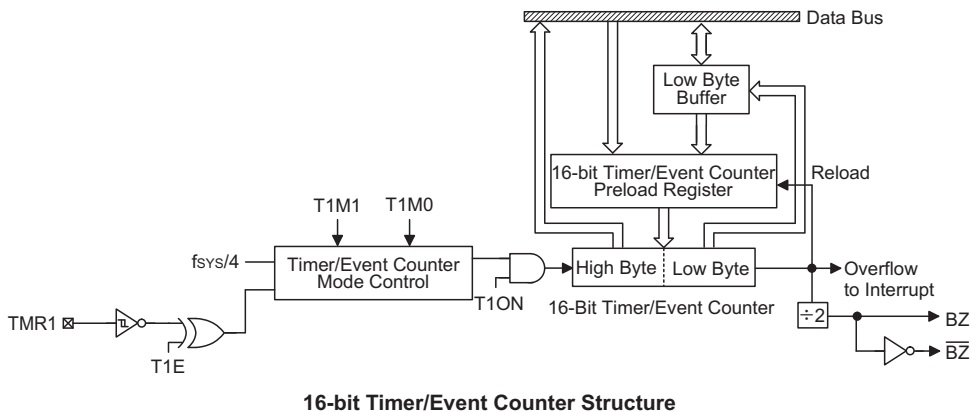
Data Bus

Low Byte Buffer

16-bit Timer/Event Counter Preload Register

Reload

T1M1

T1M0

$f_{SYS}/4$

Timer/Event Counter Mode Control

High Byte

Low Byte

Overflow to Interrupt

T1ON

16-Bit Timer/Event Counter

TMR1

T1E

$\div 2$

BZ

$\overline{BZ}$

16-bit Timer/Event Counter Structure